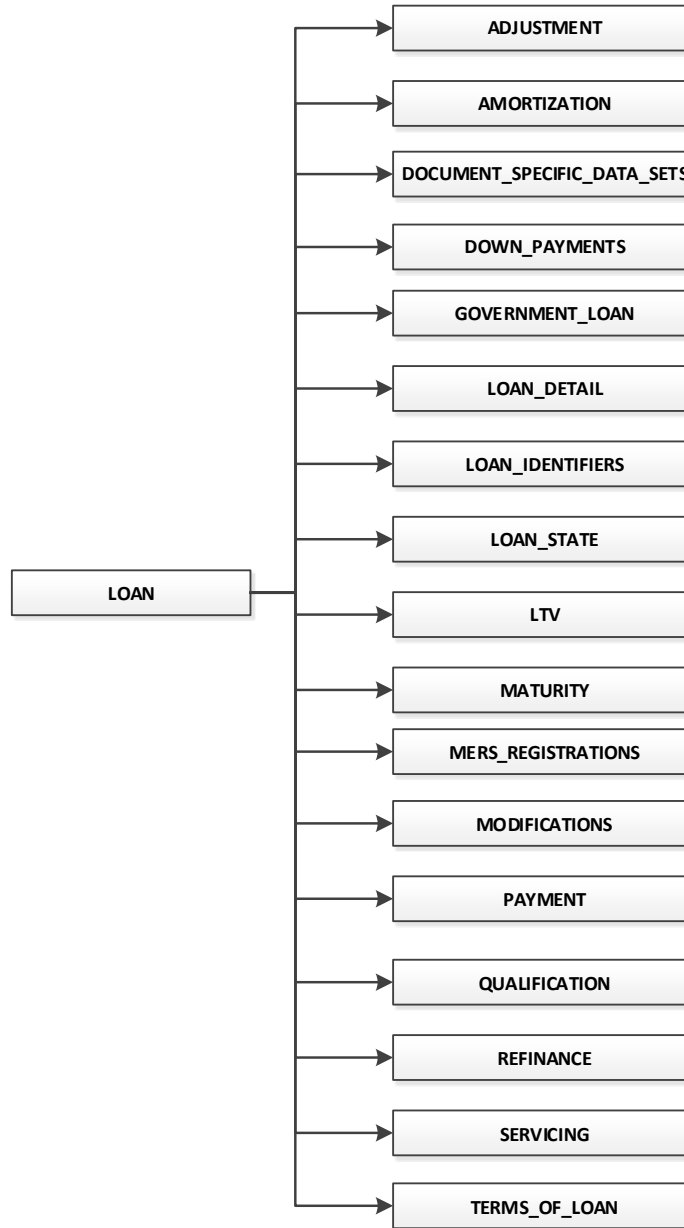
LOAN

ADJUSTMENT

AMORTIZATION

DOCUMENT_SPECIFIC_DATA_SETS

DOWN_PAYMENTS

GOVERNMENT_LOAN

LOAN_DETAIL

LOAN_IDENTIFIERS

LOAN_STATE

LTV

MATURITY

MERS_REGISTRATIONS

MODIFICATIONS

PAYMENT

QUALIFICATION

REFINANCE

SERVICING

TERMS_OF_LOAN